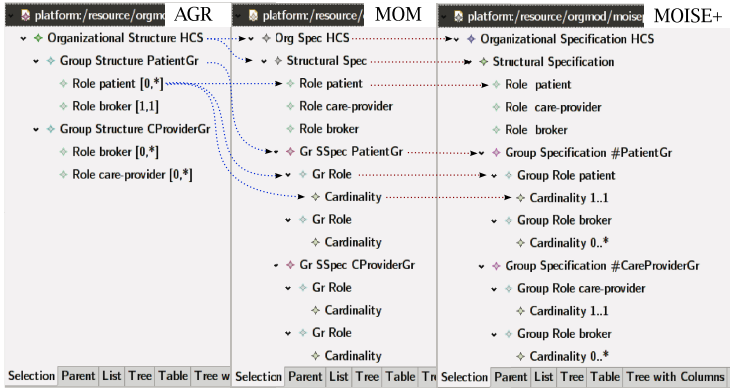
platform:/resource/orgmod AGR
Organizational Structure HCS
Group Structure PatientGr
Role patient [0,*]
Role broker [1,1]
Group Structure CProviderGr
Role broker [0,*]
Role care-provider [0,*]
Selection Parent List Tree Table Tree w

platform:/resource/ MOM
Org Spec HCS
Structural Spec
Role patient
Role care-provider
Role broker
Gr SSpec PatientGr
Gr Role
Cardinality
Gr Role
Cardinality
Gr SSpec CProviderGr
Gr Role
Cardinality
Gr Role
Cardinality
Selection Parent List Tree Table Tr

platform:/resource/orgmod/moise MOISE+
Organizational Specification HCS
Structural Specification
Role patient
Role care-provider
Role broker
Group Specification #PatientGr
Group Role patient
Cardinality 1..1
Group Role broker
Cardinality 0..*
Group Specification #CareProviderGr
Group Role care-provider
Cardinality 1..1
Group Role broker
Cardinality 0..*
Selection Parent List Tree Table Tree with Columns